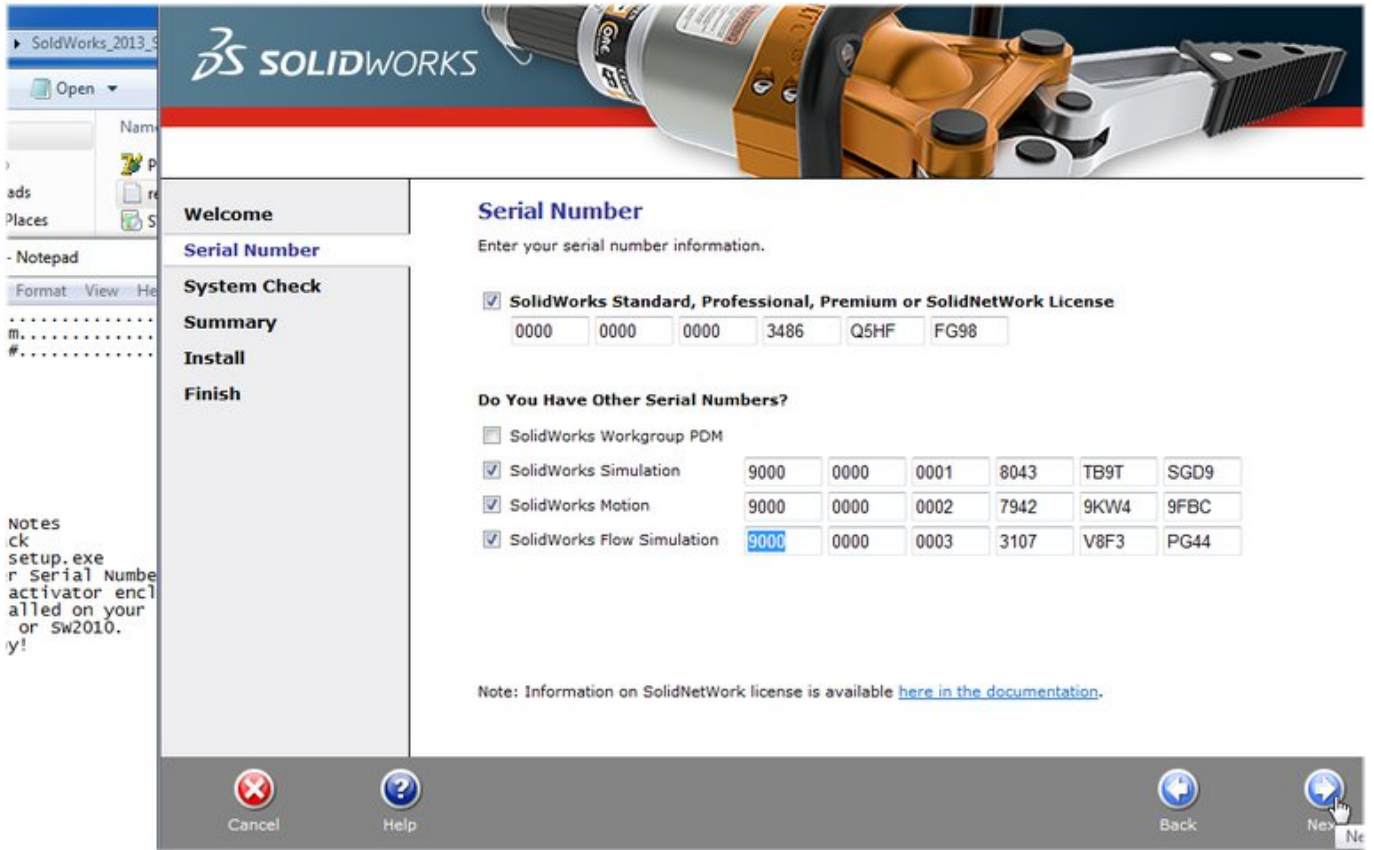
▸ SolidWorks_2013_S
Open ▾
Nam
ads
Places
- Notepad
Format View He
m.............
#.............

Notes
ck
setup.exe
r Serial Numbe
activator encl
alled on your
or SW2010.
y!

SOLIDWORKS

Welcome
Serial Number
System Check
Summary
Install
Finish

Serial Number
Enter your serial number information.

SolidWorks Standard, Professional, Premium or SolidNetWork License
0000 0000 0000 3486 Q5HF FG98

Do You Have Other Serial Numbers?
SolidWorks Workgroup PDM
SolidWorks Simulation 9000 0000 0001 8043 TB9T SGD9
SolidWorks Motion 9000 0000 0002 7942 9KW4 9FBC
SolidWorks Flow Simulation 9000 0000 0003 3107 V8F3 PG44

Note: Information on SolidNetWork license is available here in the documentation.

Cancel Help Back Ne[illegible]
Ne